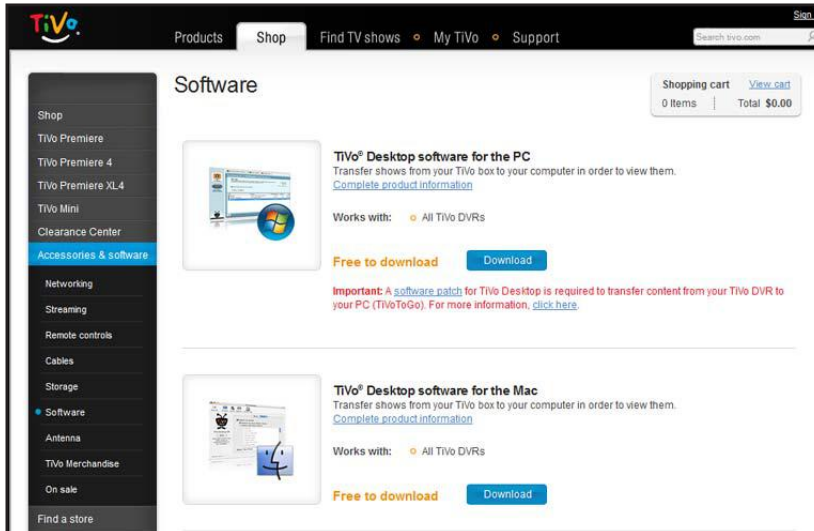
TiVo

Products Shop Find TV shows My TiVo Support

Search tivo.com

Sign

Shop
TiVo Premiere
TiVo Premiere 4
TiVo Premiere XL4
TiVo Mini
Clearance Center
Accessories & software
Networking
Streaming
Remote controls
Cables
Storage
Software
Antenna
TiVo Merchandise
On sale
Find a store

Software

Shopping cart View cart
0 Items Total $0.00

TiVo® Desktop software for the PC
Transfer shows from your TiVo box to your computer in order to view them.
Complete product information

Works with: All TiVo DVRs

Free to download Download

Important: A software patch for TiVo Desktop is required to transfer content from your TiVo DVR to your PC (TiVoToGo). For more information, click here.

TiVo® Desktop software for the Mac
Transfer shows from your TiVo box to your computer in order to view them.
Complete product information

Works with: All TiVo DVRs

Free to download Download